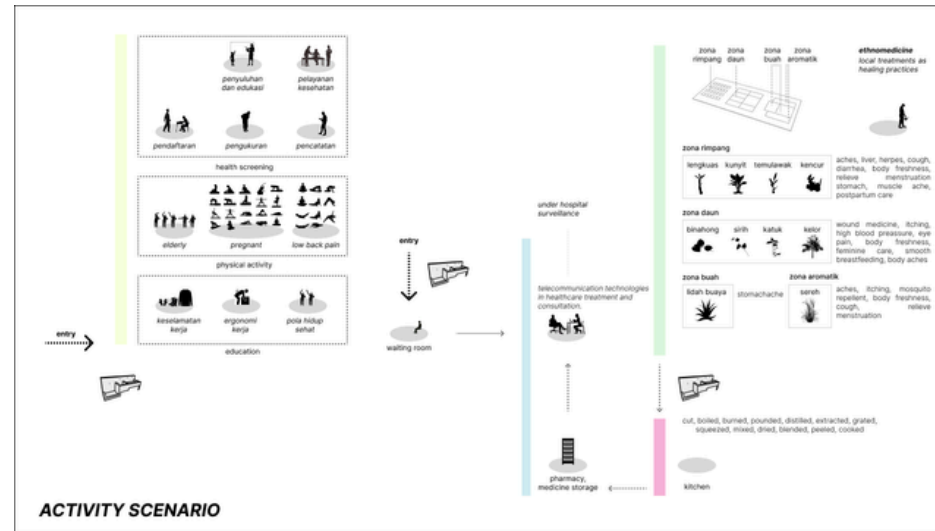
penyuluhan dan edukasi
pelayanan kesehatan
pendaftaran
pengukuran
pencatatan
health screening

elderly
pregnant
low back pain
physical activity

keselamatan kerja
ergonomi kerja
pola hidup sehat
education

entry

entry

waiting room

under hospital surveillance

telecommunication technologies in healthcare treatment and consultation.

pharmacy, medicine storage

zona rimpang
zona daun
zona buah
zona aromatik

ethnomedicine
local treatments as healing practices

zona rimpang
lengkuas
kunyit
temulawak
kencur
aches, liver, herpes, cough, diarrhea, body freshness, relieve menstruation stomach, muscle ache, postpartum care

zona daun
binahong
sirih
katuk
kelor
wound medicine, itching, high blood pleasure, eye pain, body freshness, feminine care, smooth breastfeeding, body aches

zona buah
lidah buaya
stomachache

zona aromatik
sereh
aches, itching, mosquito repellent, body freshness, cough, relieve menstruation

cut, boiled, burned, pounded, distilled, extracted, grated, squeezed, mixed, dried, blended, peeled, cooked

kitchen

ACTIVITY SCENARIO